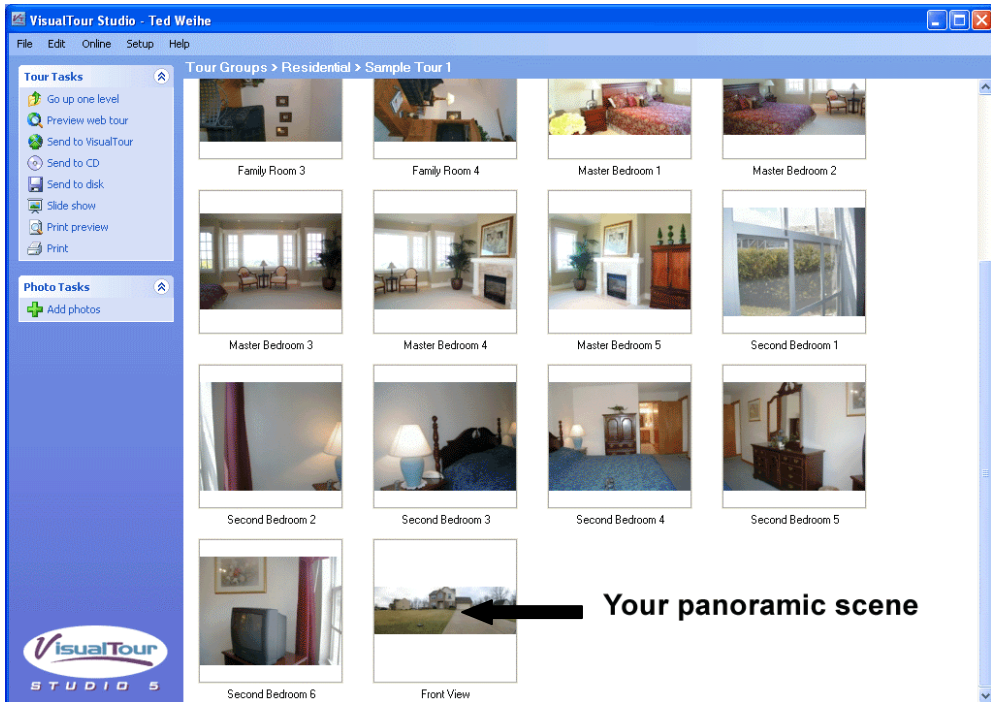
VisualTour Studio - Ted Weihe

File Edit Online Setup Help

Tour Tasks
Go up one level
Preview web tour
Send to VisualTour
Send to CD
Send to disk
Slide show
Print preview
Print

Photo Tasks
Add photos

VisualTour
STUDIO 5

Tour Groups > Residential > Sample Tour 1

Family Room 3
Family Room 4
Master Bedroom 1
Master Bedroom 2
Master Bedroom 3
Master Bedroom 4
Master Bedroom 5
Second Bedroom 1
Second Bedroom 2
Second Bedroom 3
Second Bedroom 4
Second Bedroom 5
Second Bedroom 6
Front View

Your panoramic scene